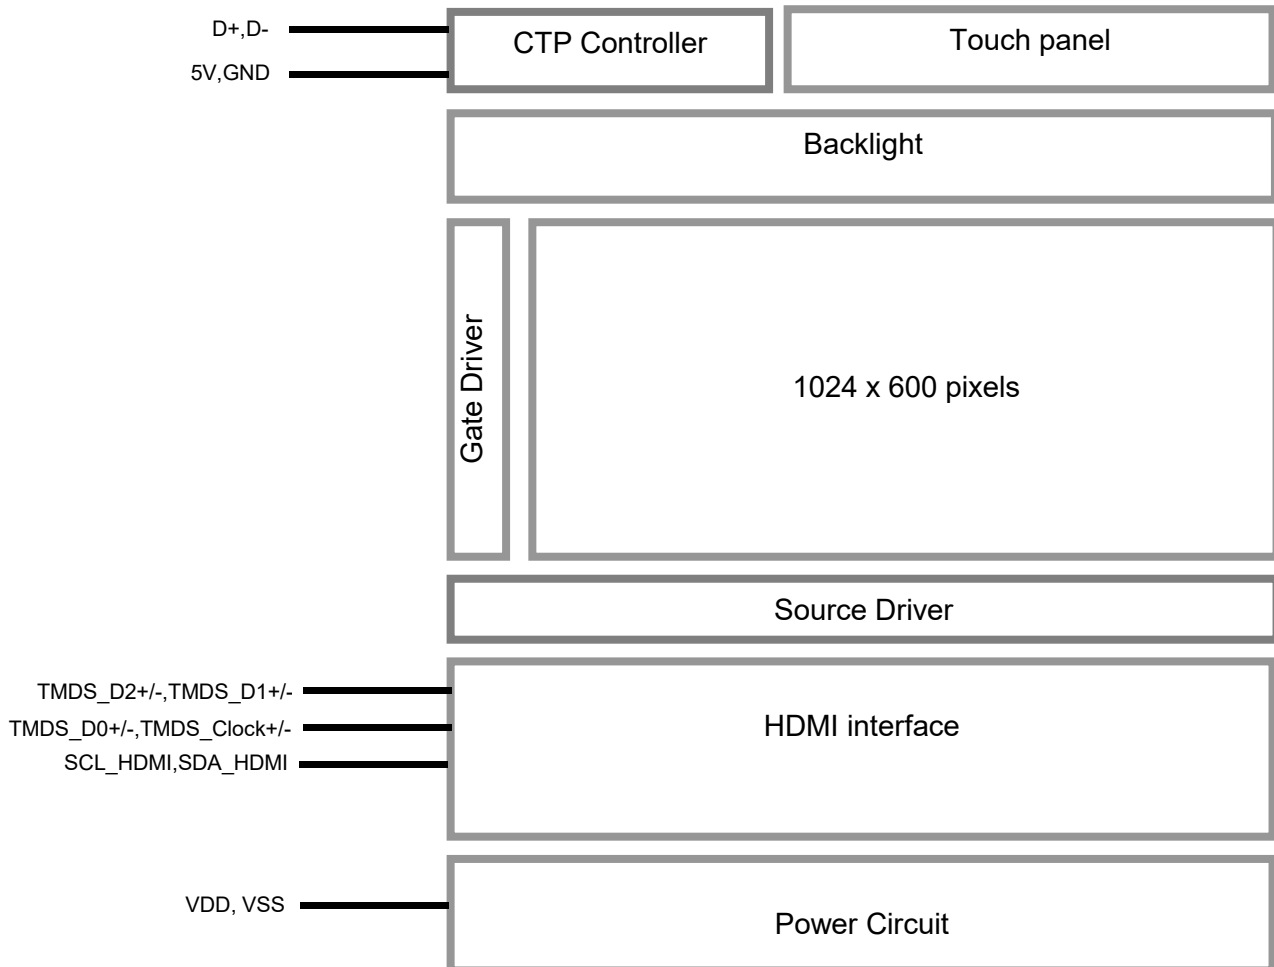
D+,D-

5V,GND

CTP Controller

Touch panel

Backlight

Gate Driver

1024 x 600 pixels

Source Driver

TMDS_D2+/-,TMDS_D1+/-

TMDS_D0+/-,TMDS_Clock+/-

SCL_HDMI,SDA_HDMI

HDMI interface

VDD, VSS

Power Circuit